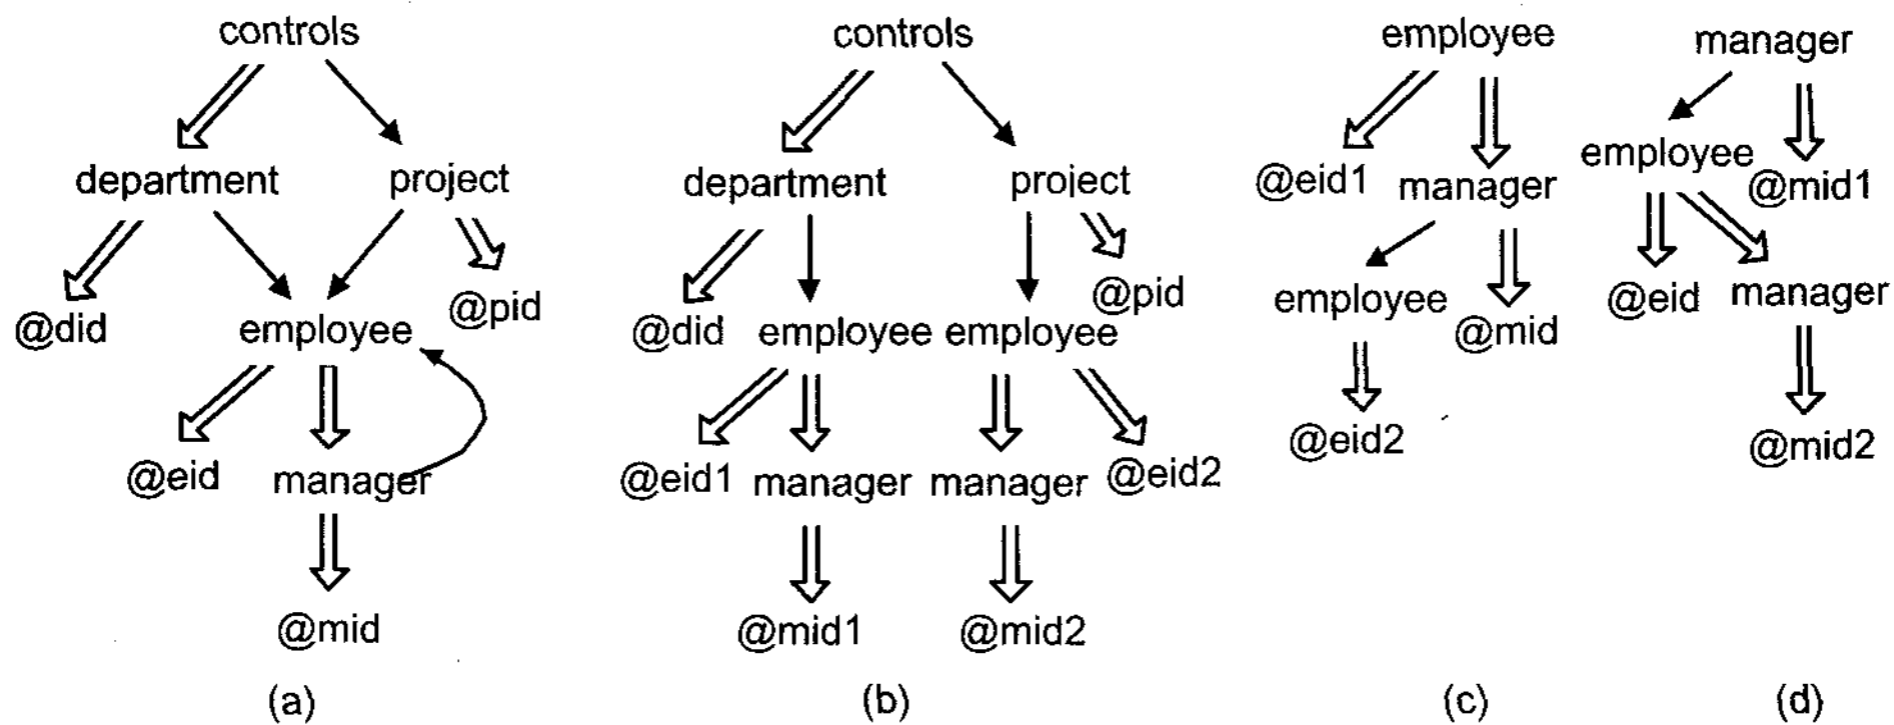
controls

department

project

@did

employee

@pid

@eid

manager

@mid

(a)

controls

department

project

@did

employee

employee

@pid

@eid1

manager

manager

@eid2

@mid1

@mid2

(b)

employee

@eid1

manager

employee

@mid

@eid2

(c)

manager

employee

@mid1

@eid

manager

@mid2

(d)